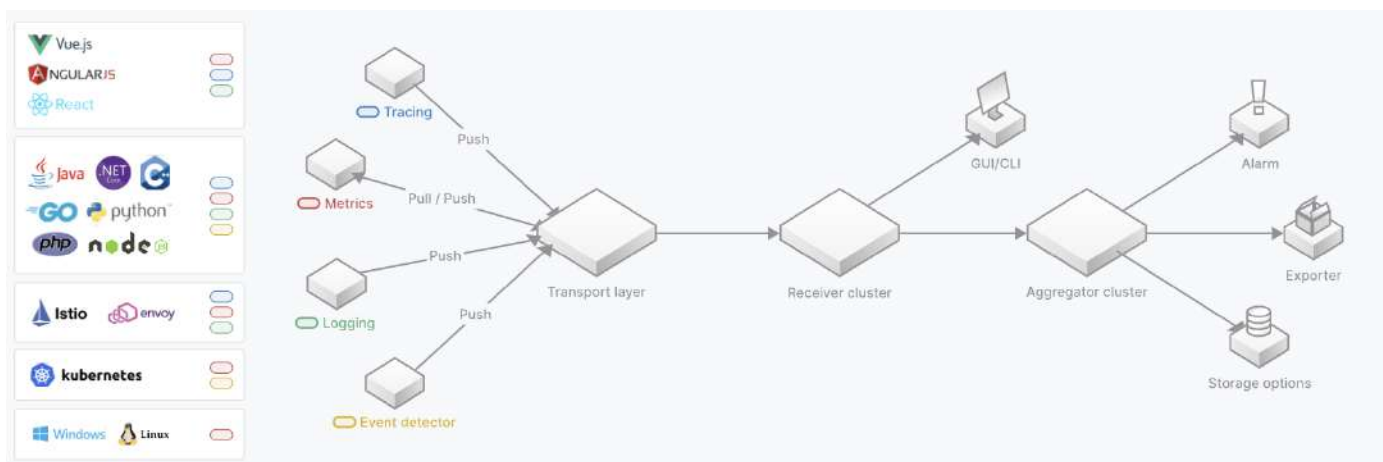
Vue.js
ANGULARJS
React

Java
.NET Core
C
GO
python
php
node

Istio
envoy

kubernetes

Windows
Linux

Tracing
Push
Metrics
Pull / Push
Push
Logging
Push
Event detector

Transport layer
Receiver cluster
GUI/CLI
Aggregator cluster
Alarm
Exporter
Storage options